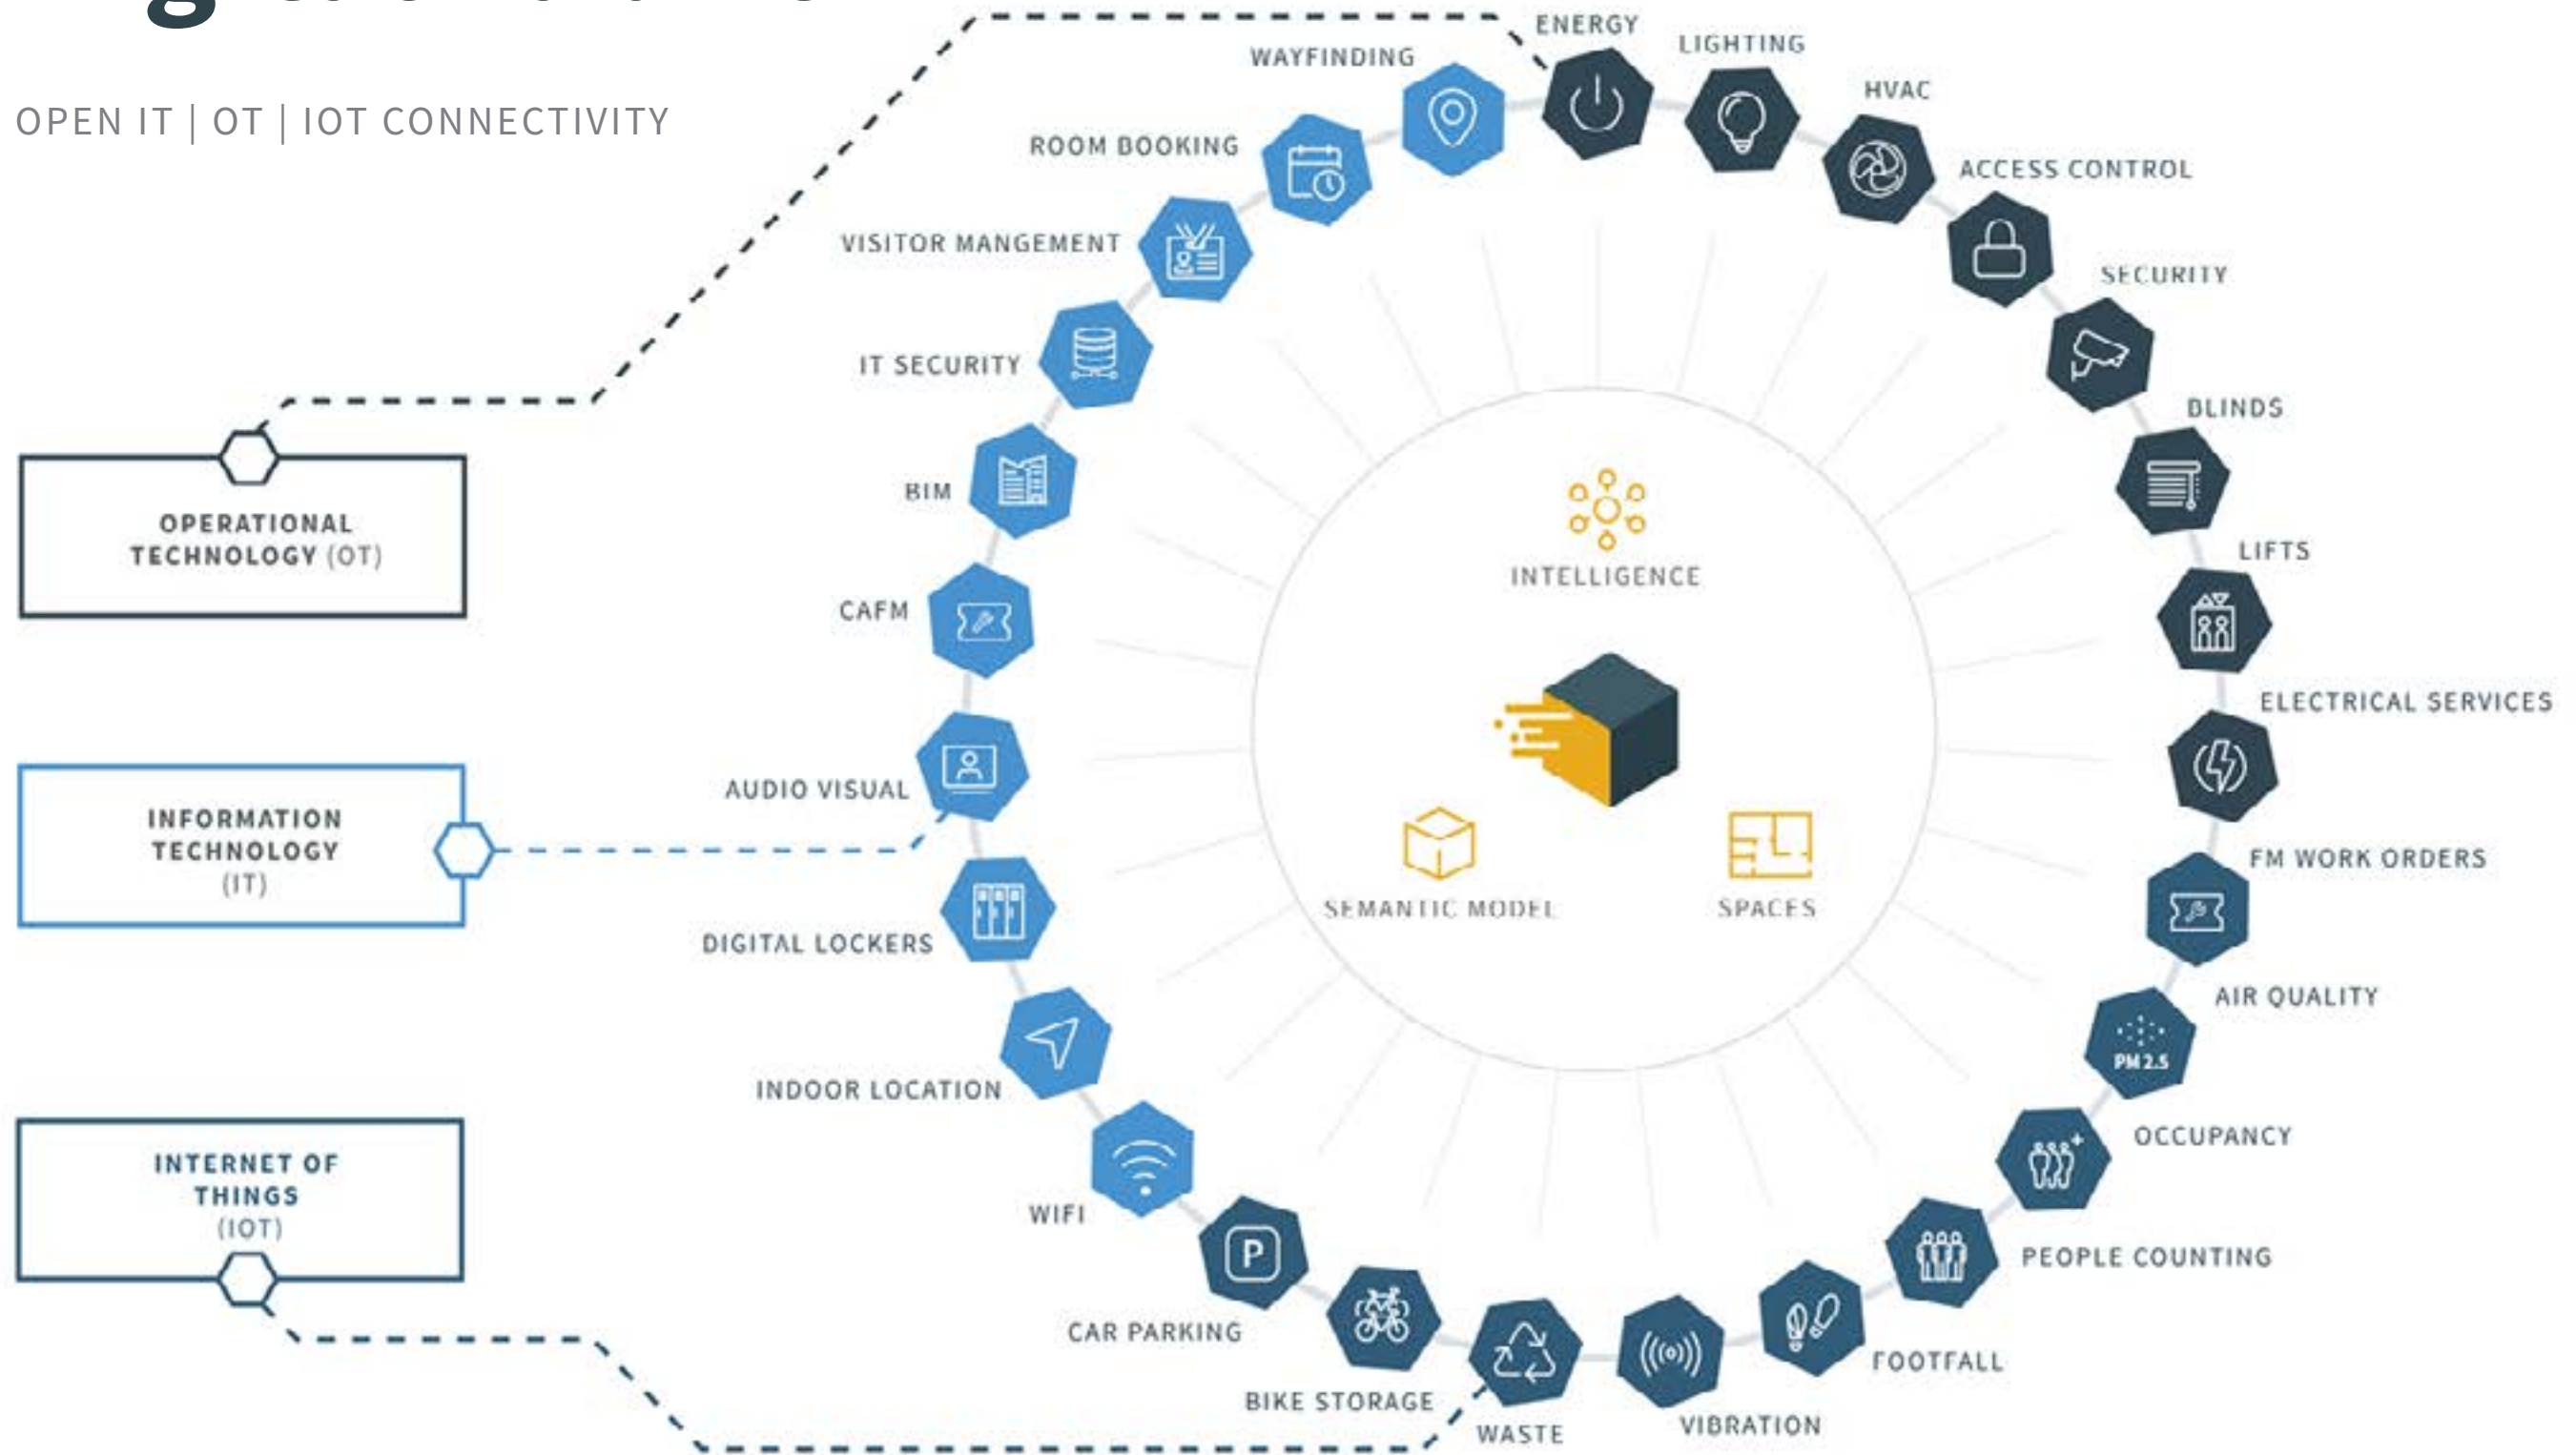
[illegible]

OPEN IT | OT | IOT CONNECTIVITY

OPERATIONAL TECHNOLOGY (OT)

INFORMATION TECHNOLOGY (IT)

INTERNET OF THINGS (IOT)

WAYFINDING

ENERGY

LIGHTING

HVAC

ACCESS CONTROL

SECURITY

BLINDS

LIFTS

ELECTRICAL SERVICES

FM WORK ORDERS

AIR QUALITY

PM 2.5

OCCUPANCY

PEOPLE COUNTING

FOOTFALL

VIBRATION

WASTE

BIKE STORAGE

CAR PARKING

WIFI

INDOOR LOCATION

DIGITAL LOCKERS

AUDIO VISUAL

CAFM

BIM

IT SECURITY

VISITOR MANGEMENT

ROOM BOOKING

P

INTELLIGENCE

SEMANTIC MODEL

SPACES